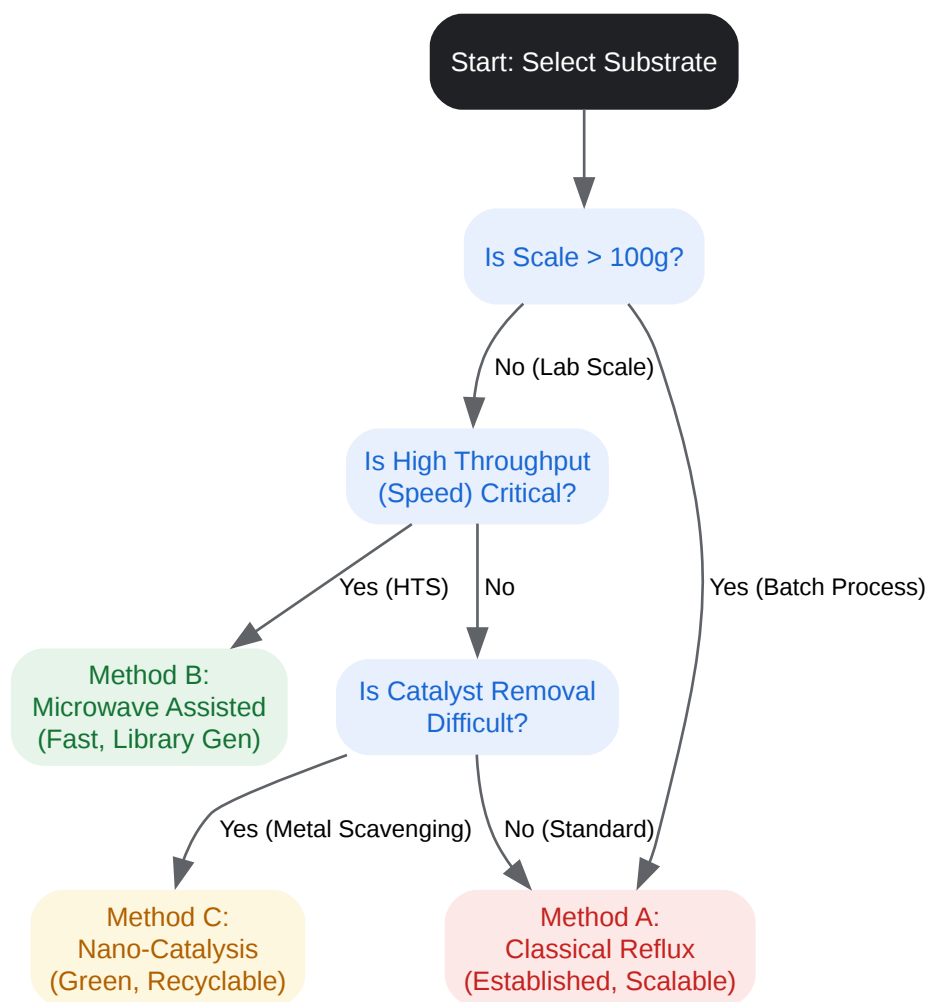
Start: Select Substrate

Is Scale > 100g?

No (Lab Scale)

Yes (Batch Process)

Is High Throughput (Speed) Critical?

Yes (HTS)

No

Method B: Microwave Assisted (Fast, Library Gen)

Is Catalyst Removal Difficult?

Yes (Metal Scavenging)

No (Standard)

Method C: Nano-Catalysis (Green, Recyclable)

Method A: Classical Reflux (Established, Scalable)